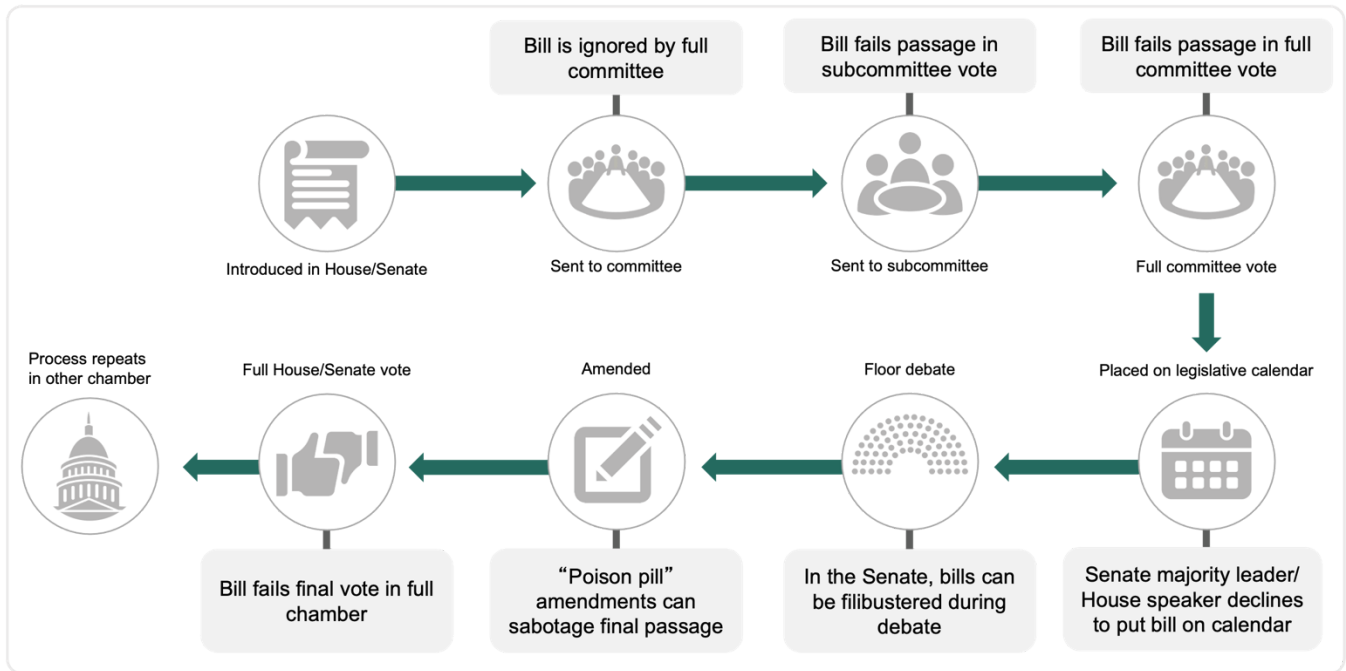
Bill is ignored by full committee

Bill fails passage in subcommittee vote

Bill fails passage in full committee vote

Introduced in House/Senate

Sent to committee

Sent to subcommittee

Full committee vote

Placed on legislative calendar

Floor debate

Amended

Full House/Senate vote

Process repeats in other chamber

Bill fails final vote in full chamber

“Poison pill” amendments can sabotage final passage

In the Senate, bills can be filibustered during debate

Senate majority leader/ House speaker declines to put bill on calendar